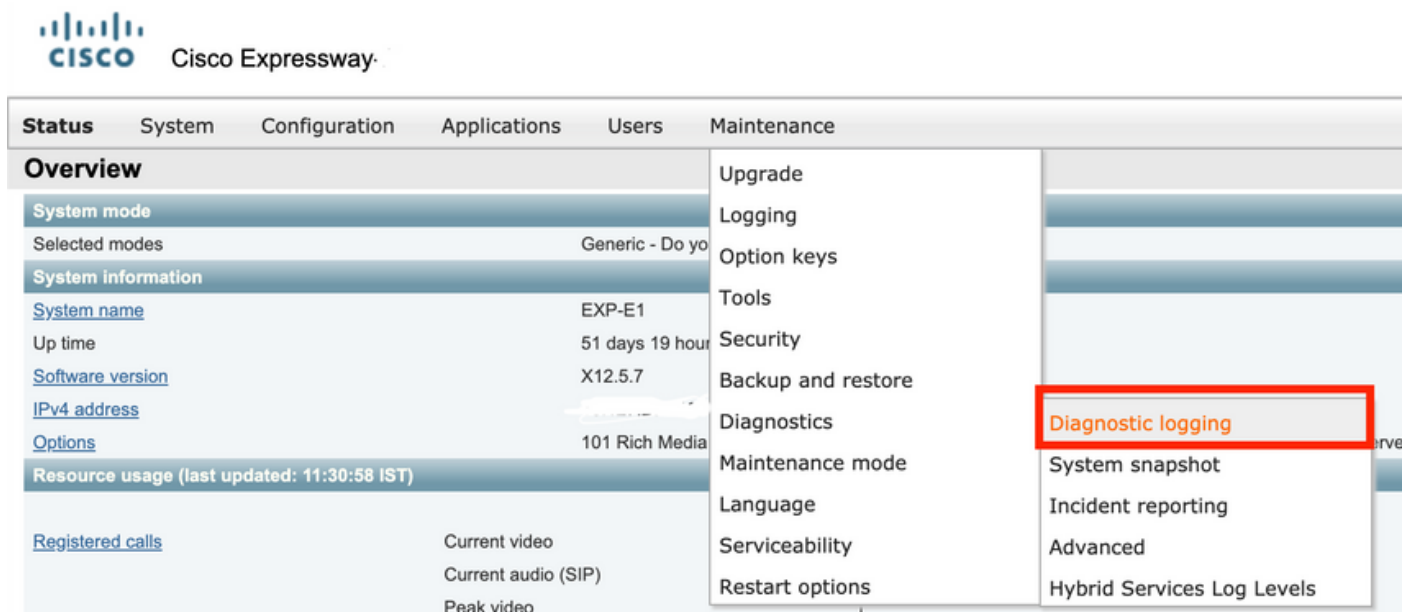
cisco Cisco Expressway-

Status System Configuration Applications Users Maintenance

Overview

System mode

Selected modes Generic - Do yo

System information

System name EXP-E1

Up time 51 days 19 hour

Software version X12.5.7

IPv4 address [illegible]

Options 101 Rich Media

Resource usage (last updated: 11:30:58 IST)

Registered calls Current video

Current audio (SIP)

Peak video

Upgrade
Logging
Option keys
Tools
Security
Backup and restore
Diagnostics
Maintenance mode
Language
Serviceability
Restart options

Diagnostic logging
System snapshot
Incident reporting
Advanced
Hybrid Services Log Levels

rve